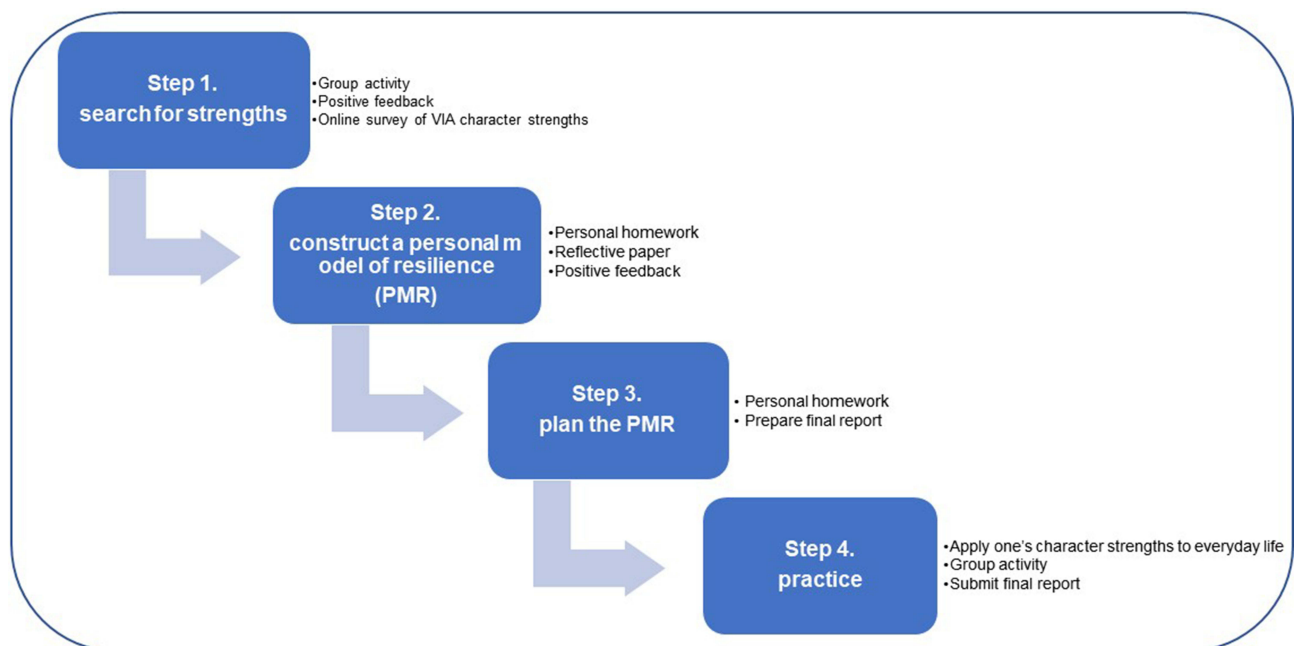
Step 1.
search for strengths

•Group activity
•Positive feedback
•Online survey of VIA character strengths

Step 2.
construct a personal model of resilience (PMR)

•Personal homework
•Reflective paper
•Positive feedback

Step 3.
plan the PMR

• Personal homework
• Prepare final report

Step 4.
practice

•Apply one's character strengths to everyday life
•Group activity
•Submit final report